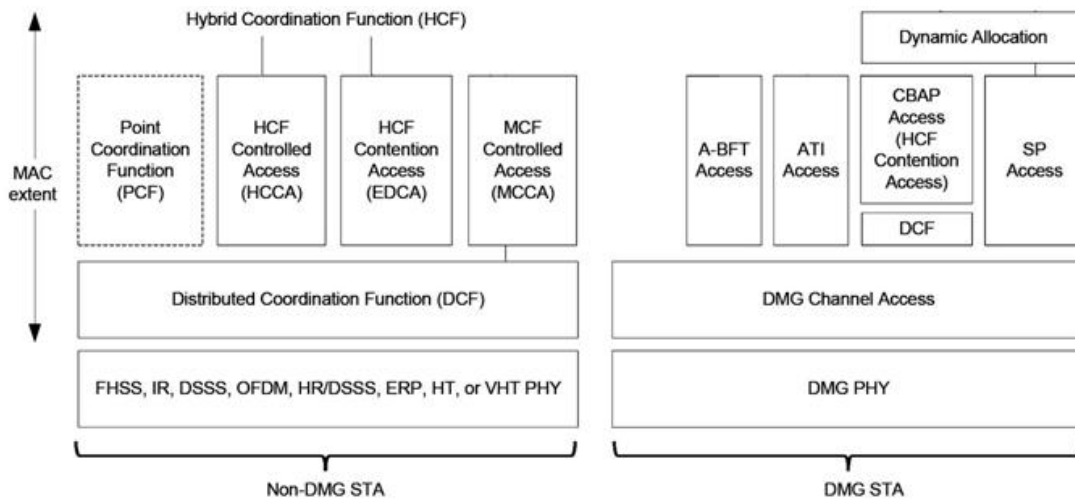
Hybrid Coordination Function (HCF)

MAC extent

Point Coordination Function (PCF)

HCF Controlled Access (HCCA)

HCF Contention Access (EDCA)

MCF Controlled Access (MCCA)

Distributed Coordination Function (DCF)

FHSS, IR, DSSS, OFDM, HR/DSSS, ERP, HT, or VHT PHY

Non-DMG STA

Dynamic Allocation

A-BFT Access

ATI Access

CBAP Access (HCF Contention Access)

DCF

SP Access

DMG Channel Access

DMG PHY

DMG STA